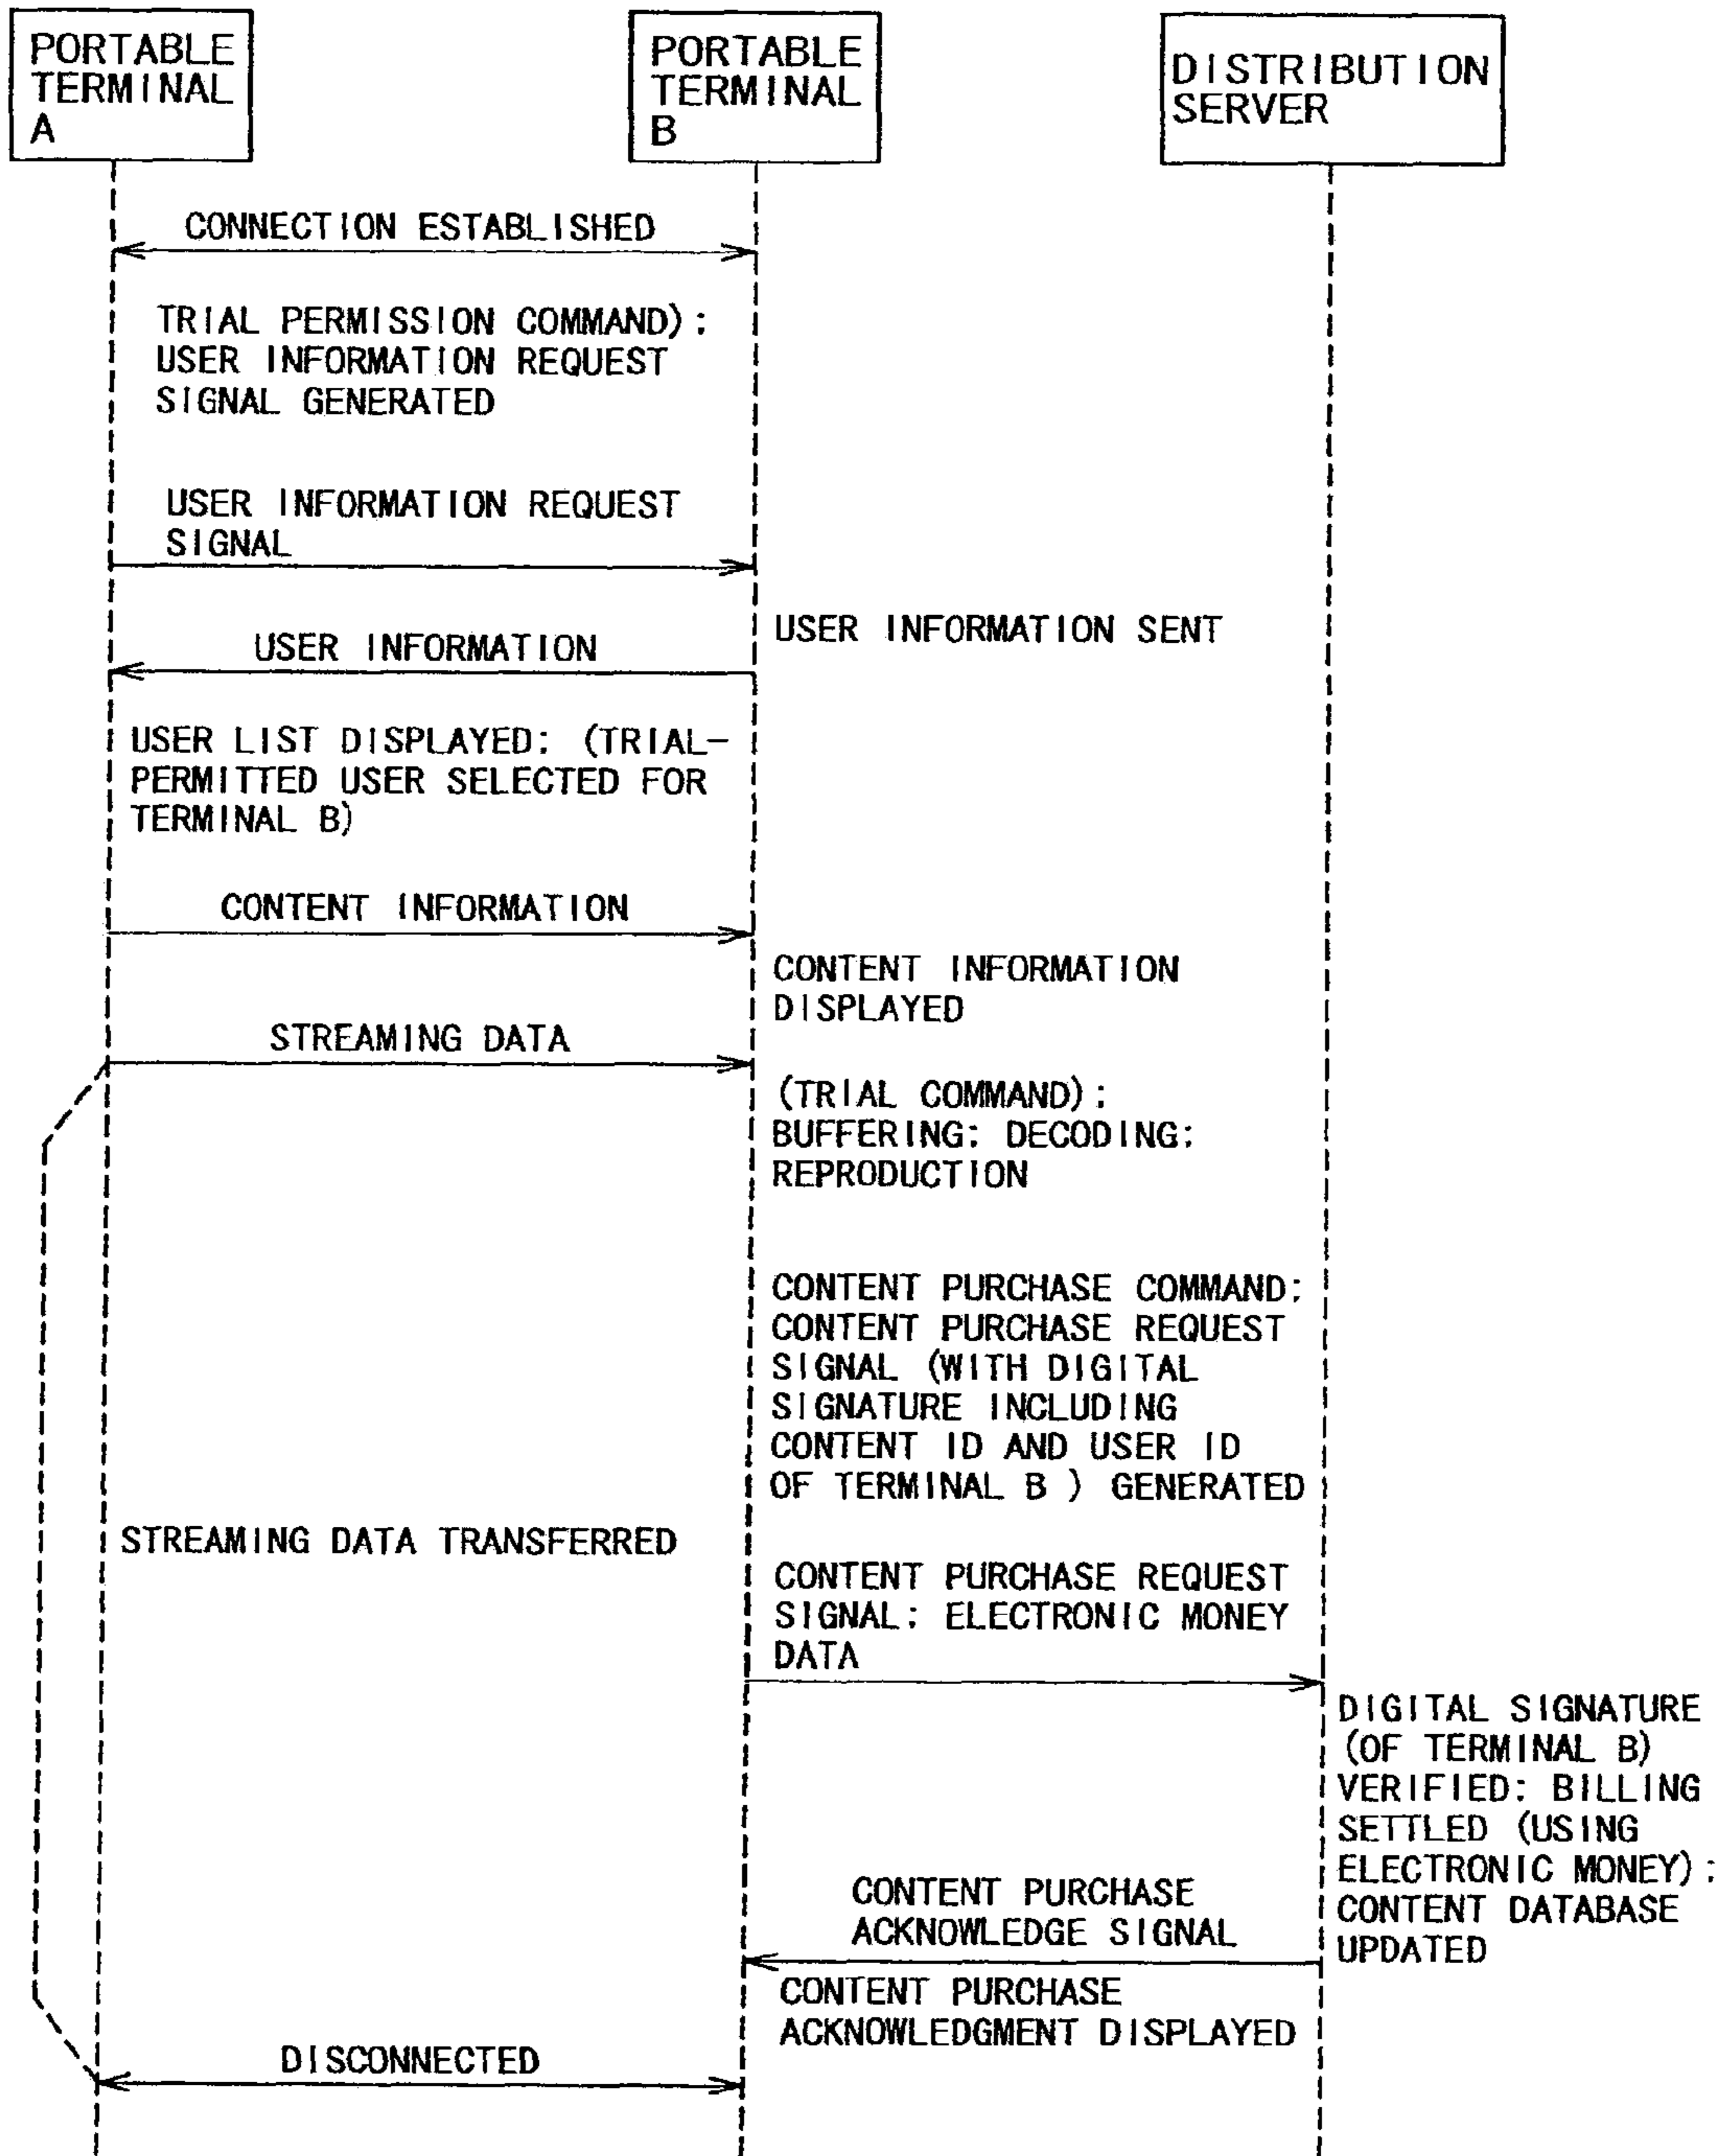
PORTABLE TERMINAL A

PORTABLE TERMINAL B

DISTRIBUTION SERVER

CONNECTION ESTABLISHED

TRIAL PERMISSION COMMAND): USER INFORMATION REQUEST SIGNAL GENERATED

USER INFORMATION REQUEST SIGNAL

USER INFORMATION

USER INFORMATION SENT

USER LIST DISPLAYED: (TRIAL-PERMITTED USER SELECTED FOR TERMINAL B)

CONTENT INFORMATION

CONTENT INFORMATION DISPLAYED

STREAMING DATA

(TRIAL COMMAND): BUFFERING: DECODING: REPRODUCTION

CONTENT PURCHASE COMMAND: CONTENT PURCHASE REQUEST SIGNAL (WITH DIGITAL SIGNATURE INCLUDING CONTENT ID AND USER ID OF TERMINAL B ) GENERATED

STREAMING DATA TRANSFERRED

CONTENT PURCHASE REQUEST SIGNAL: ELECTRONIC MONEY DATA

DIGITAL SIGNATURE (OF TERMINAL B) VERIFIED: BILLING SETTLED (USING ELECTRONIC MONEY): CONTENT DATABASE UPDATED

CONTENT PURCHASE ACKNOWLEDGE SIGNAL

CONTENT PURCHASE ACKNOWLEDGMENT DISPLAYED

DISCONNECTED